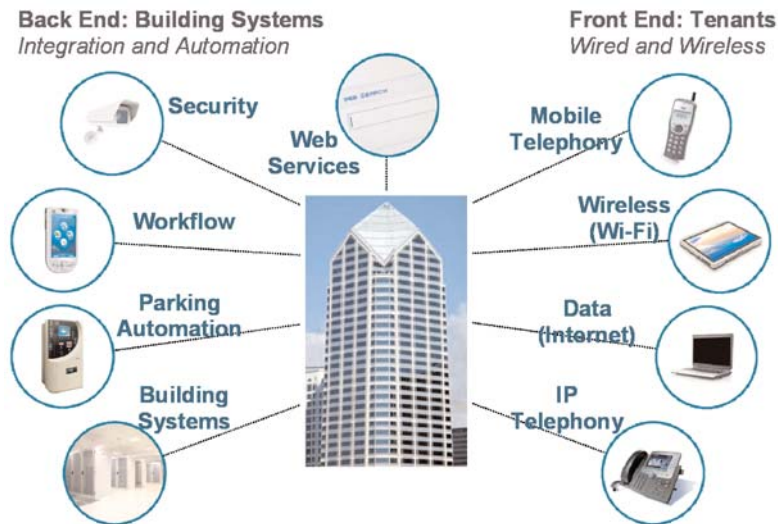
Back End: Building Systems
Integration and Automation

Front End: Tenants
Wired and Wireless

Security

Web Services

Mobile Telephony

Workflow

Wireless (Wi-Fi)

Parking Automation

Data (Internet)

Building Systems

IP Telephony